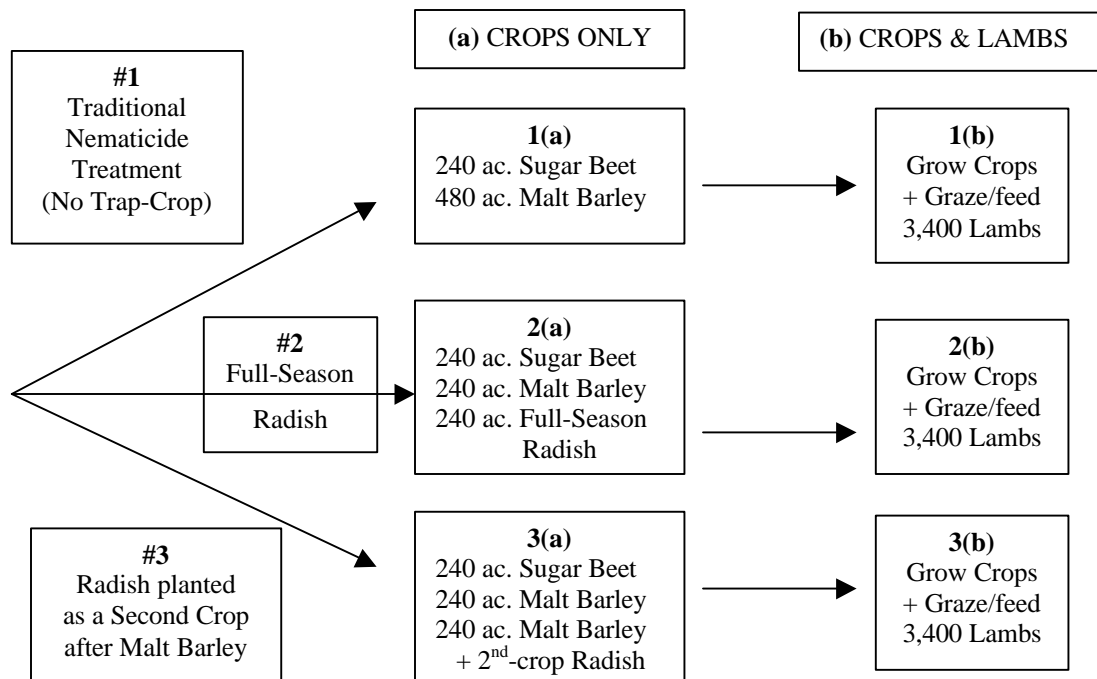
(a) CROPS ONLY

(b) CROPS & LAMBS

#1
Traditional Nematicide Treatment (No Trap-Crop)

1(a)
240 ac. Sugar Beet
480 ac. Malt Barley

1(b)
Grow Crops + Graze/feed 3,400 Lambs

#2
Full-Season
Radish

2(a)
240 ac. Sugar Beet
240 ac. Malt Barley
240 ac. Full-Season Radish

2(b)
Grow Crops + Graze/feed 3,400 Lambs

#3
Radish planted as a Second Crop after Malt Barley

3(a)
240 ac. Sugar Beet
240 ac. Malt Barley
240 ac. Malt Barley + 2$^{nd}$-crop Radish

3(b)
Grow Crops + Graze/feed 3,400 Lambs